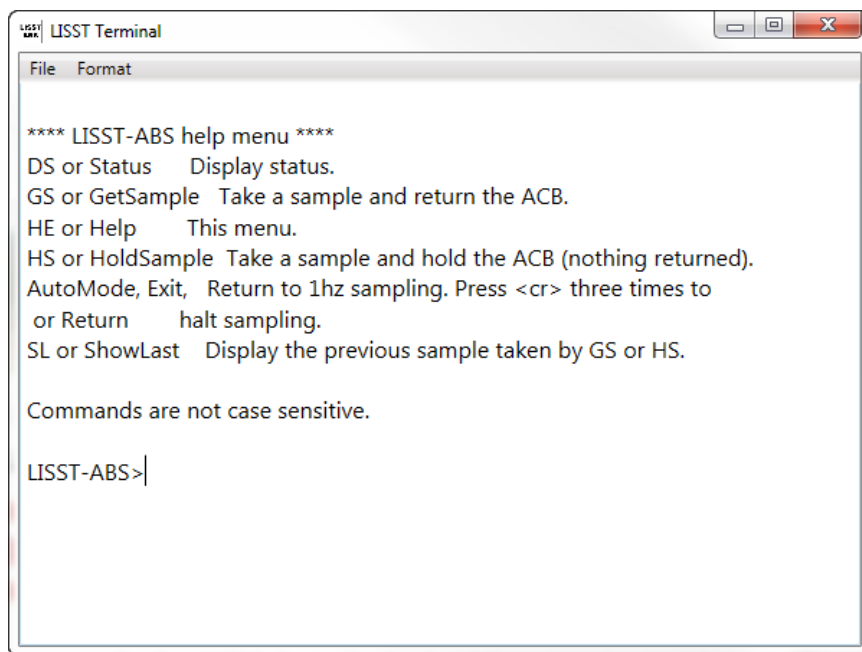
LISST Terminal

File Format

**** LISST-ABS help menu ****
DS or Status Display status.
GS or GetSample Take a sample and return the ACB.
HE or Help This menu.
HS or HoldSample Take a sample and hold the ACB (nothing returned).
AutoMode, Exit, Return to 1hz sampling. Press <cr> three times to
or Return halt sampling.
SL or ShowLast Display the previous sample taken by GS or HS.

Commands are not case sensitive.

LISST-ABS>